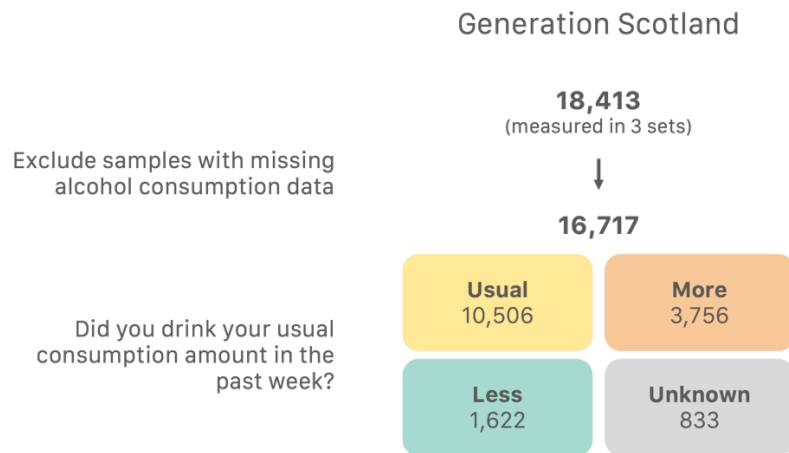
Generation Scotland

18,413
(measured in 3 sets)

Exclude samples with missing alcohol consumption data

16,717

Did you drink your usual consumption amount in the past week?

Usual
10,506

More
3,756

Less
1,622

Unknown
833